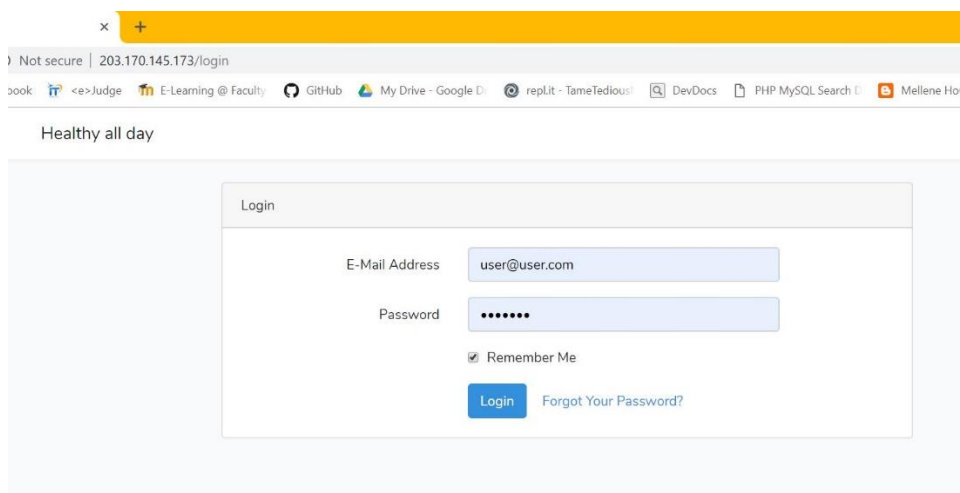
×
+
Not secure | 203.170.145.173/login
book <e>Judge E-Learning @ Faculty GitHub My Drive - Google D repl.it - TameTedious DevDocs PHP MySQL Search D Mellene Ho

Healthy all day

Login

E-Mail Address user@user.com

Password •••••••

Remember Me

Login Forgot Your Password?